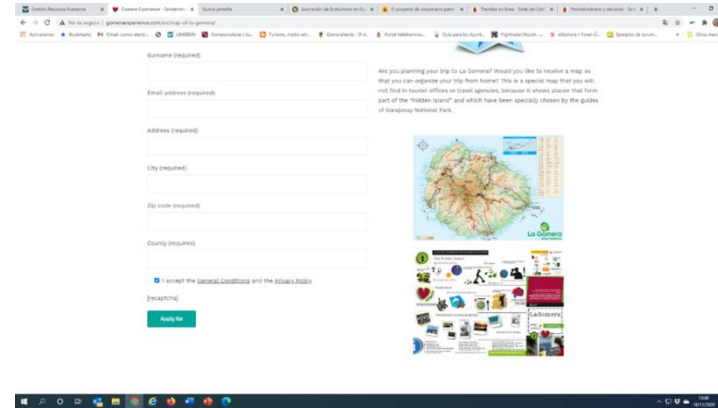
Gestión Recursos Humanos | Gomera Experience - Senderism | Nueva pestaña | Asociación de Ecoturismo en Es... | El proyecto de cooperación partic... | Transfer en línea - Saldo del Cert... | Procedimientos y servicios - Ser...

No es seguro | gomeraexperience.com/en/map-of-la-gomera/

Aplicaciones | Bookmarks | Gmail correo electr... | LINKEDIN | Gomeranoticias | Lo... | Turismo, medio am... | Gomeraberde - El ci... | Portal teletrabajo... | Guía para los Ayunt... | Nightwaka Oficcio... | eGomera • Yoom G... | Ejemplos de turism... | Otros marcadores

Surname (required)

Email address (required)

Address (required)

City (required)

Zip code (required)

County (required)

I accept the General Conditions and the Privacy Policy

[recaptcha]

Apply for

Are you planning your trip to La Gomera? Would you like to receive a map so that you can organize your trip from home? This is a special map that you will not find in tourist offices or travel agencies, because it shows places that form part of the "hidden island" and which have been specially chosen by the guides of Garajonay National Park.

La Gomera

La Gomera

13:46 19/11/2020